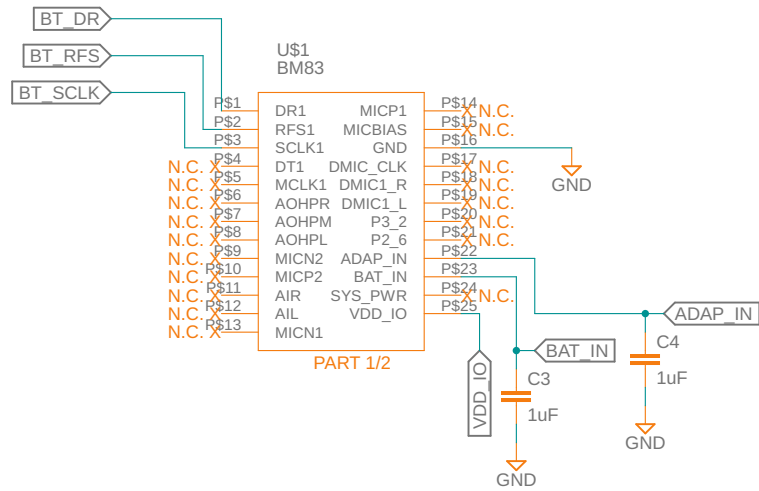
BT_DR
BT_RFS
BT_SCLK

U$1
BM83

P$1 DR1
P$2 RFS1
P$3 SCLK1
N.C. P$4 DT1
N.C. P$5 MCLK1
N.C. P$6 AOHPR
N.C. P$7 AOHPM
N.C. P$8 AOHPL
N.C. P$9 MICN2
N.C. P$10 MICP2
N.C. P$11 AIR
N.C. P$12 AIL
N.C. P$13 MICN1

MICP1 P$14 N.C.
MICBIAS P$15 N.C.
GND P$16
DMIC_CLK P$17 N.C.
DMIC1_R P$18 N.C.
DMIC1_L P$19 N.C.
P3_2 P$20 N.C.
P2_6 P$21 N.C.
ADAP_IN P$22
BAT_IN P$23
SYS_PWR P$24 N.C.
VDD_IO P$25

PART 1/2

GND
ADAP_IN
BAT_IN
VDD_IO
C3
1uF
C4
1uF
GND
GND